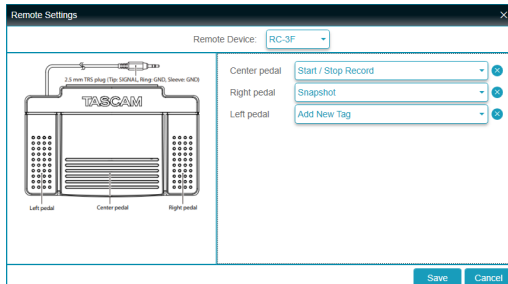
Remote Settings

Remote Device: RC-3F

2.5 mm TRS plug (Tip: SIGNAL, Ring: GND, Sleeve: GND)

TASCAM

Left pedal
Center pedal
Right pedal

Center pedal Start / Stop Record
Right pedal Snapshot
Left pedal Add New Tag

Save Cancel